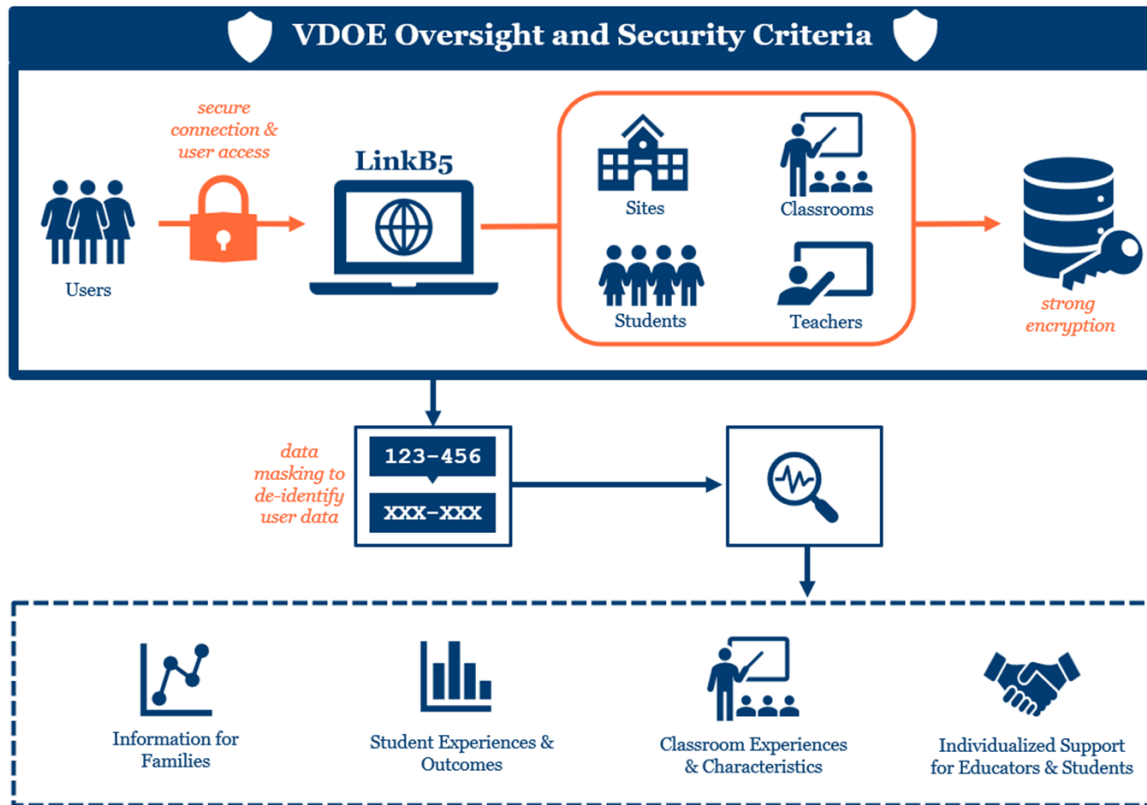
VDOE Oversight and Security Criteria

secure connection & user access

Users

LinkB5

Sites

Classrooms

Students

Teachers

strong encryption

data masking to de-identify user data

123-456

XXX-XXX

Information for Families

Student Experiences & Outcomes

Classroom Experiences & Characteristics

Individualized Support for Educators & Students